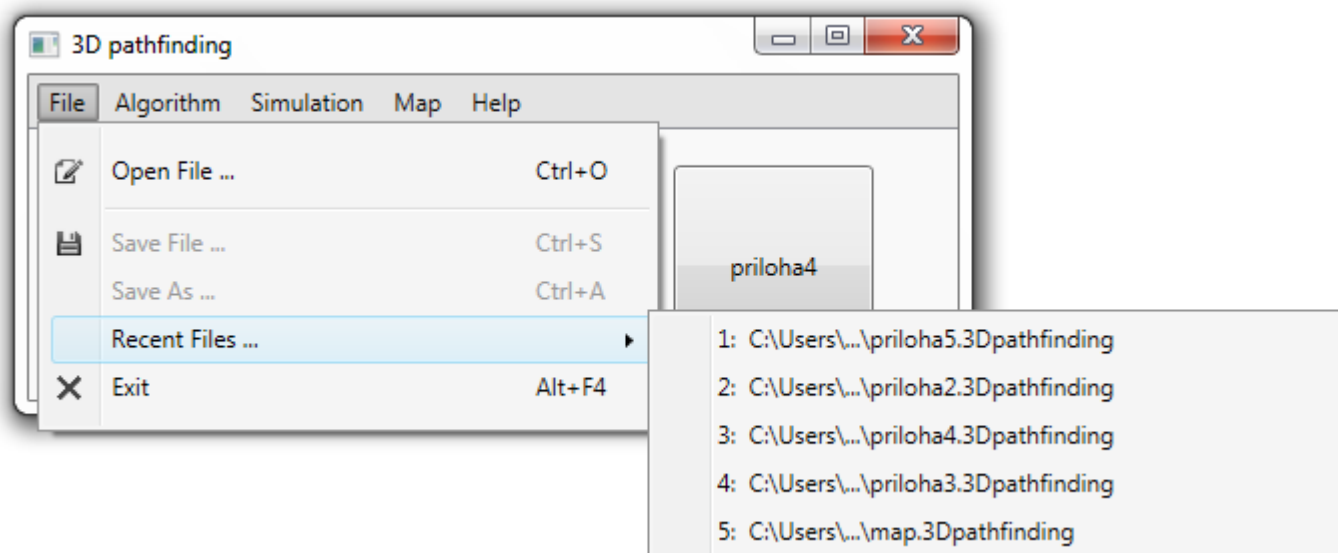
3D pathfinding

File Algorithm Simulation Map Help

Open File ... Ctrl+O

Save File ... Ctrl+S

Save As ... Ctrl+A

Recent Files ...

Exit Alt+F4

priloha4

1: C:\Users\...\priloha5.3Dpathfinding

2: C:\Users\...\priloha2.3Dpathfinding

3: C:\Users\...\priloha4.3Dpathfinding

4: C:\Users\...\priloha3.3Dpathfinding

5: C:\Users\...\map.3Dpathfinding